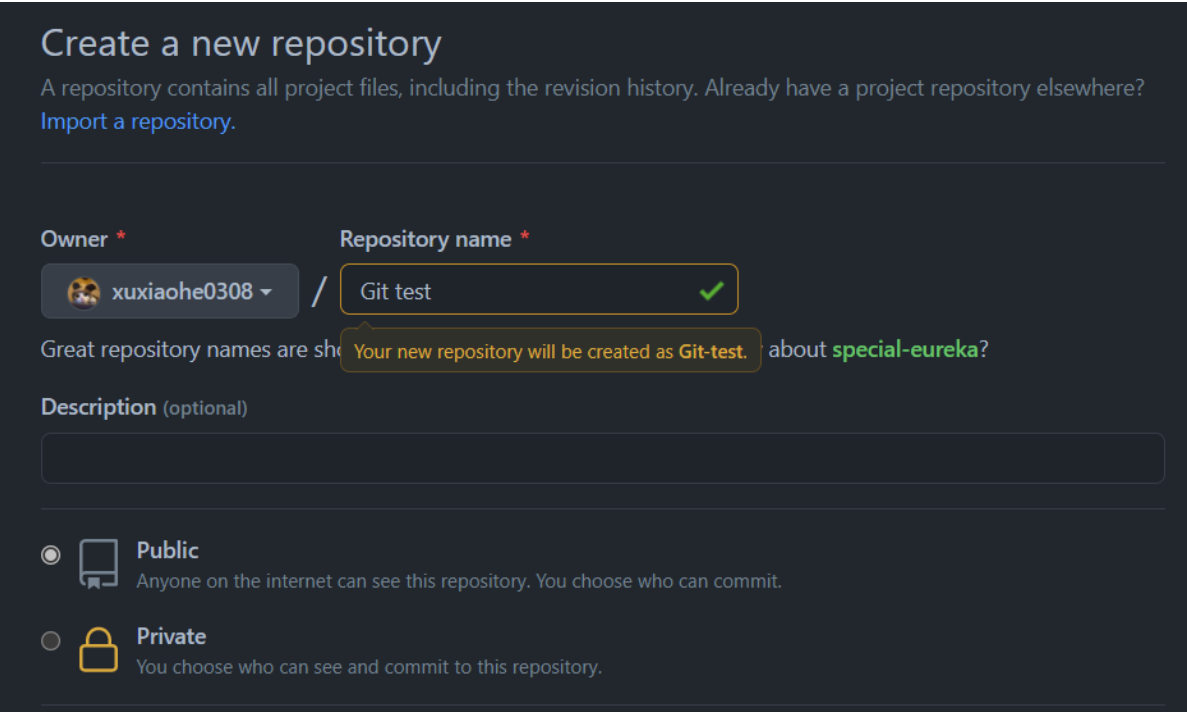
Create a new repository

A repository contains all project files, including the revision history. Already have a project repository elsewhere? Import a repository.

Owner *

Repository name *

xuxiaohe0308 / Git test

Great repository names are sh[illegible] Your new repository will be created as Git-test. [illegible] about special-eureka?

Description (optional)

Public
Anyone on the internet can see this repository. You choose who can commit.

Private
You choose who can see and commit to this repository.